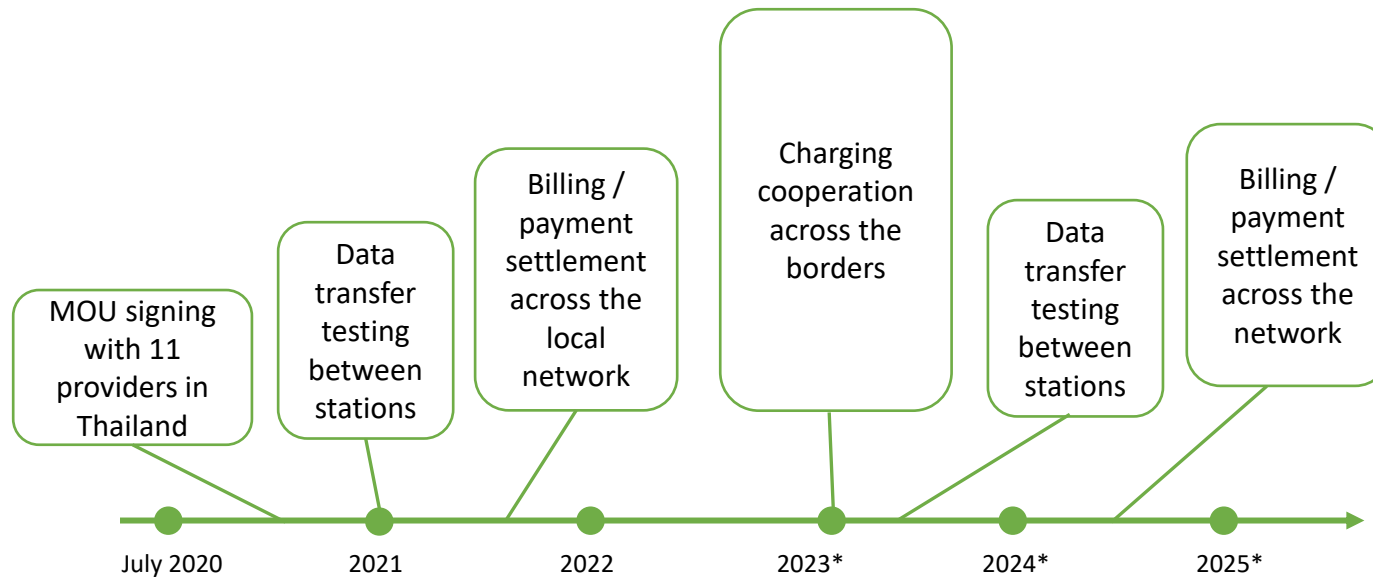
MOU signing with 11 providers in Thailand

Data transfer testing between stations

Billing / payment settlement across the local network

Charging cooperation across the borders

Data transfer testing between stations

Billing / payment settlement across the network

July 2020

2021

2022

2023*

2024*

2025*